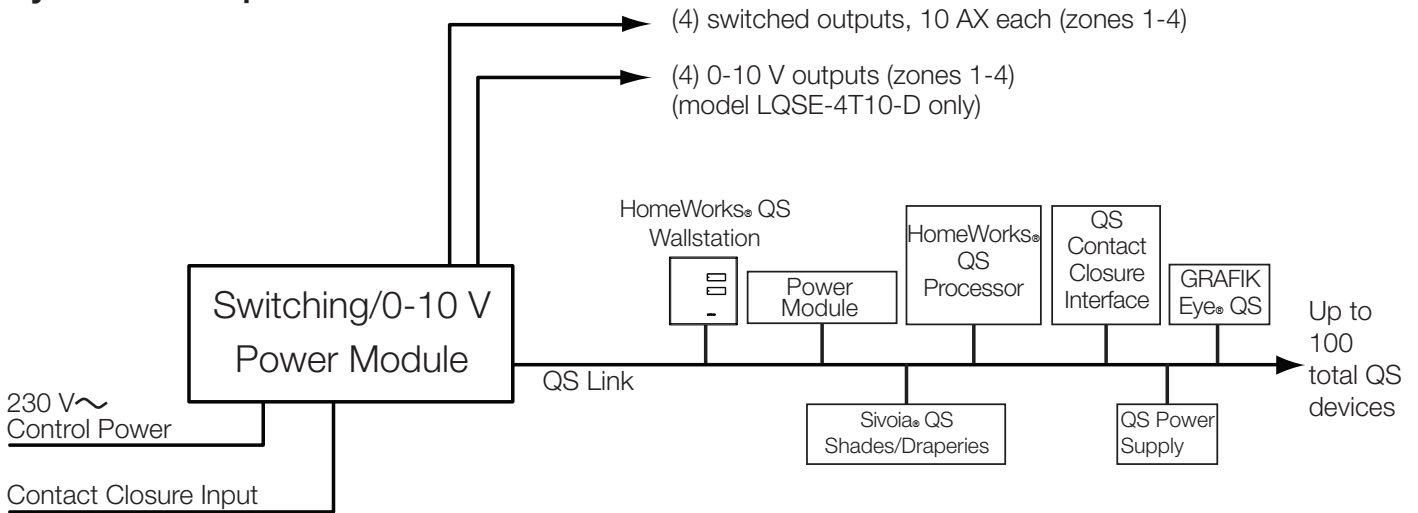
(4) switched outputs, 10 AX each (zones 1-4)

(4) 0-10 V outputs (zones 1-4)
(model LQSE-4T10-D only)

Switching/0-10 V
Power Module

230 V$\sim$
Control Power

Contact Closure Input

QS Link

HomeWorks® QS
Wallstation

Power
Module

HomeWorks®
QS
Processor

QS
Contact
Closure
Interface

GRAFIK
Eye® QS

Up to
100
total QS
devices

Sivoia® QS
Shades/Draperies

QS Power
Supply